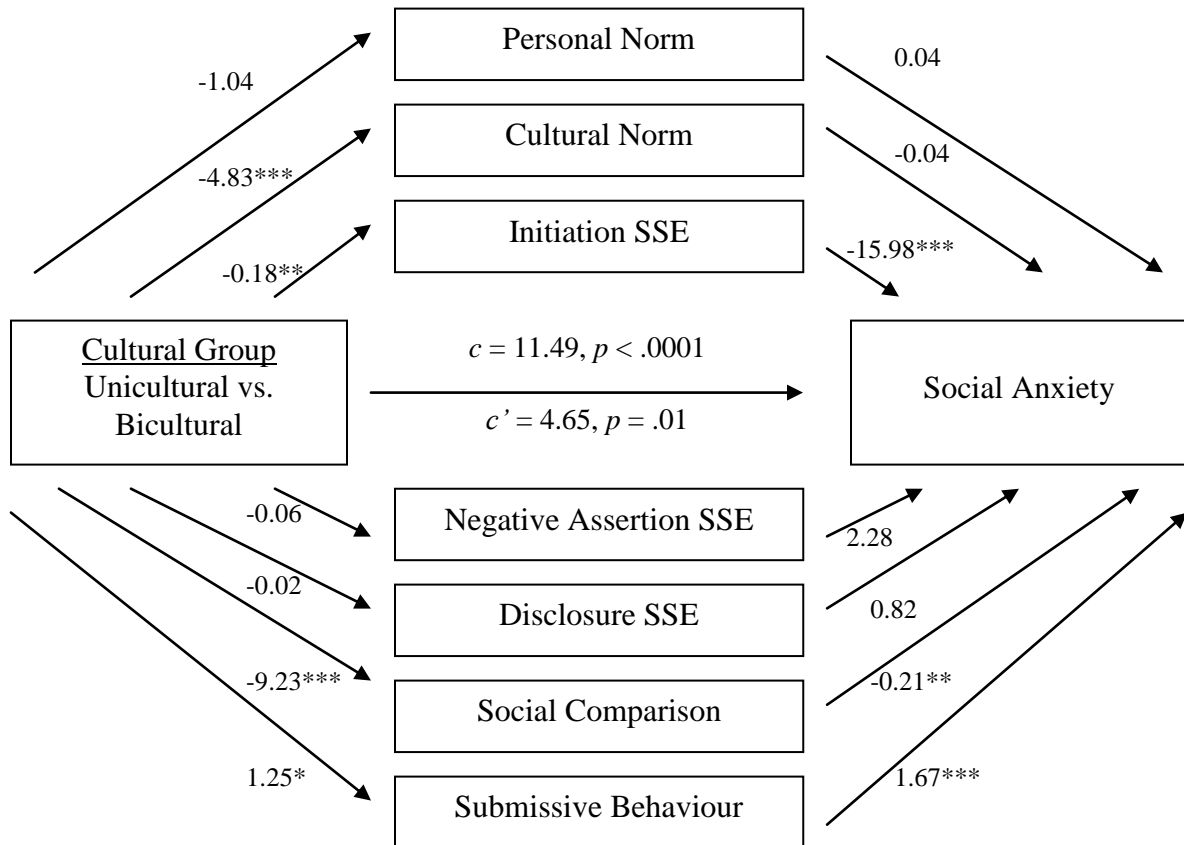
Personal Norm

-1.04

0.04

Cultural Norm

-4.83***

-0.04

Initiation SSE

-0.18**

-15.98***

Cultural Group
Unicultural vs.
Bicultural

$c = 11.49$, $p < .0001$

$c' = 4.65$, $p = .01$

Social Anxiety

-0.06

Negative Assertion SSE

2.28

-0.02

Disclosure SSE

0.82

-9.23***

Social Comparison

-0.21**

1.25*

Submissive Behaviour

1.67***